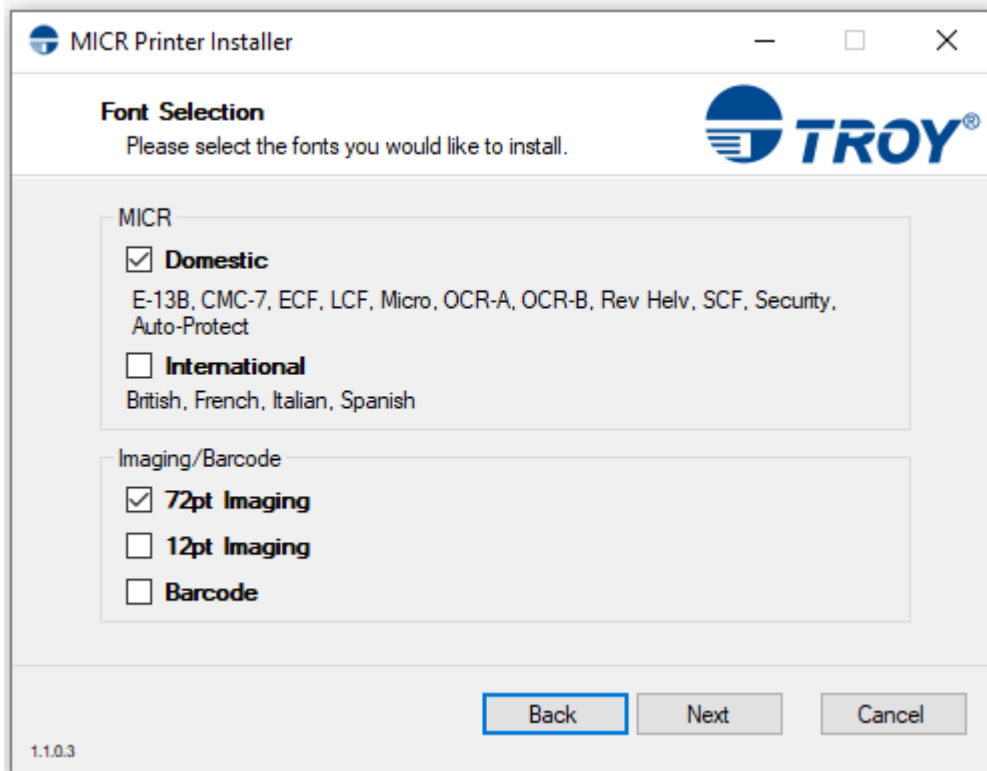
MICR Printer Installer

Font Selection
Please select the fonts you would like to install.

TROY®

MICR

☑ Domestic

E-13B, CMC-7, ECF, LCF, Micro, OCR-A, OCR-B, Rev Helv, SCF, Security, Auto-Protect

☐ International

British, French, Italian, Spanish

Imaging/Barcode

☑ 72pt Imaging

☐ 12pt Imaging

☐ Barcode

Back Next Cancel

1.1.0.3